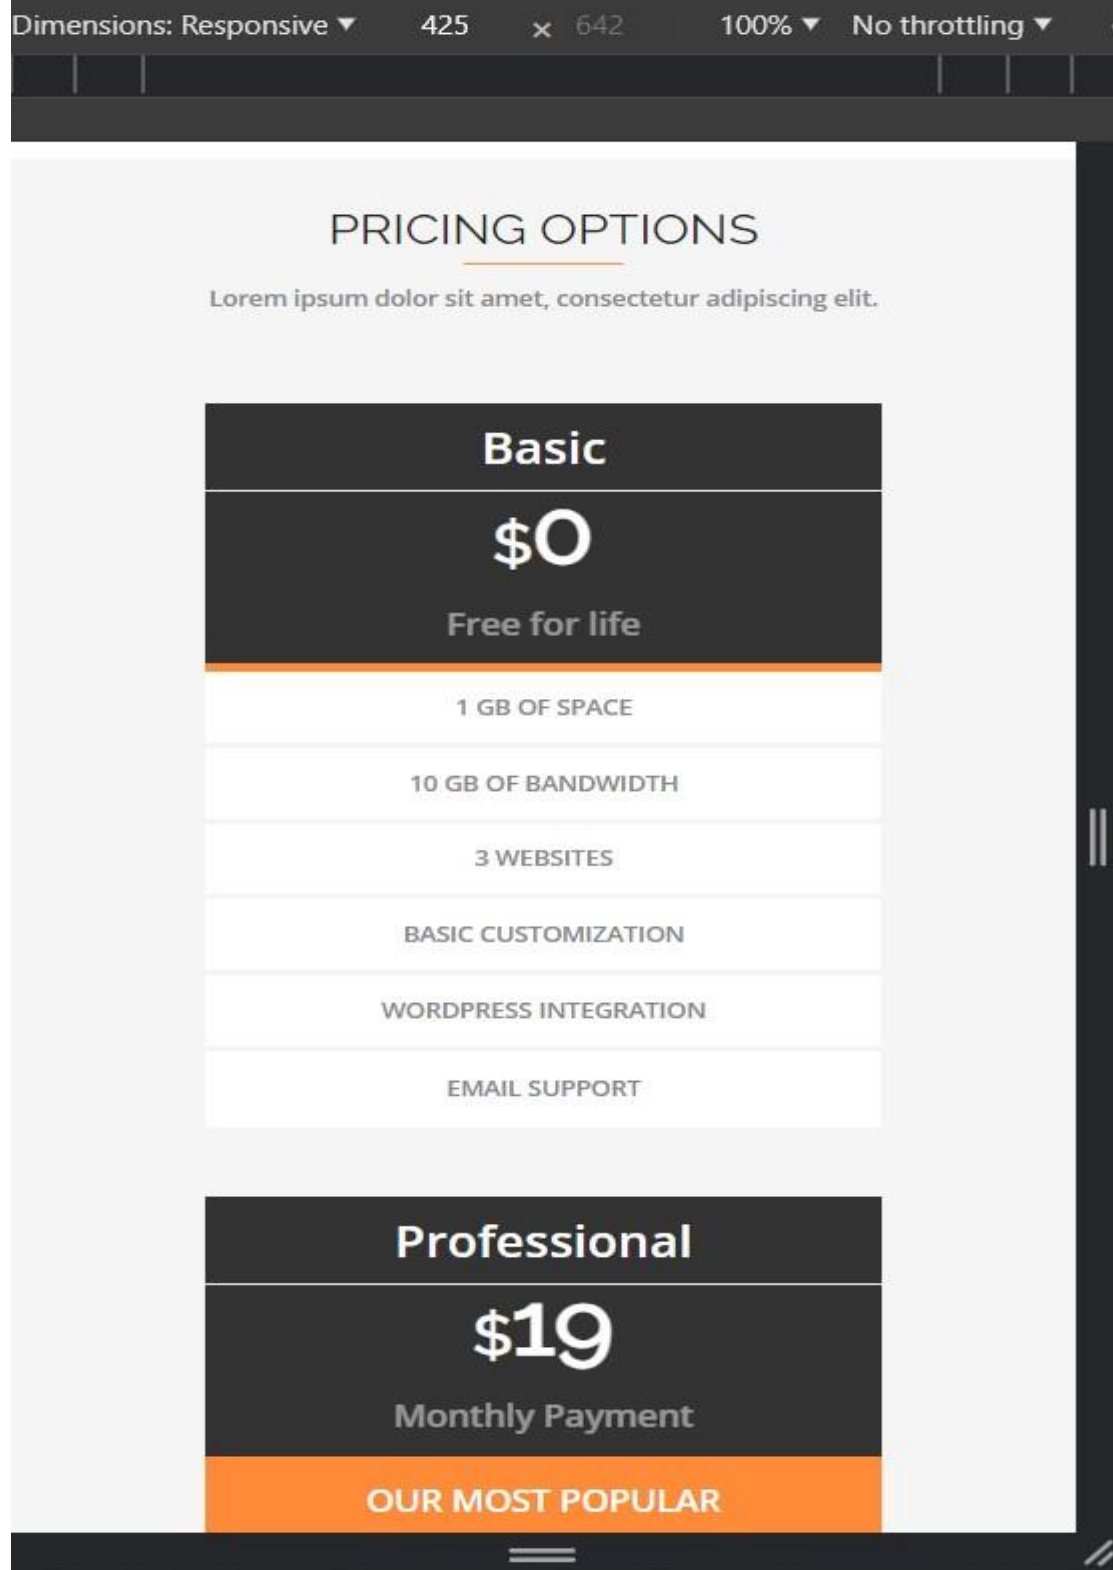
Dimensions: Responsive ▼ 425 × 642 100% ▼ No throttling ▼

PRICING OPTIONS

Lorem ipsum dolor sit amet, consectetur adipiscing elit.

Basic

$0

Free for life

1 GB OF SPACE

10 GB OF BANDWIDTH

3 WEBSITES

BASIC CUSTOMIZATION

WORDPRESS INTEGRATION

EMAIL SUPPORT

Professional

$19

Monthly Payment

OUR MOST POPULAR